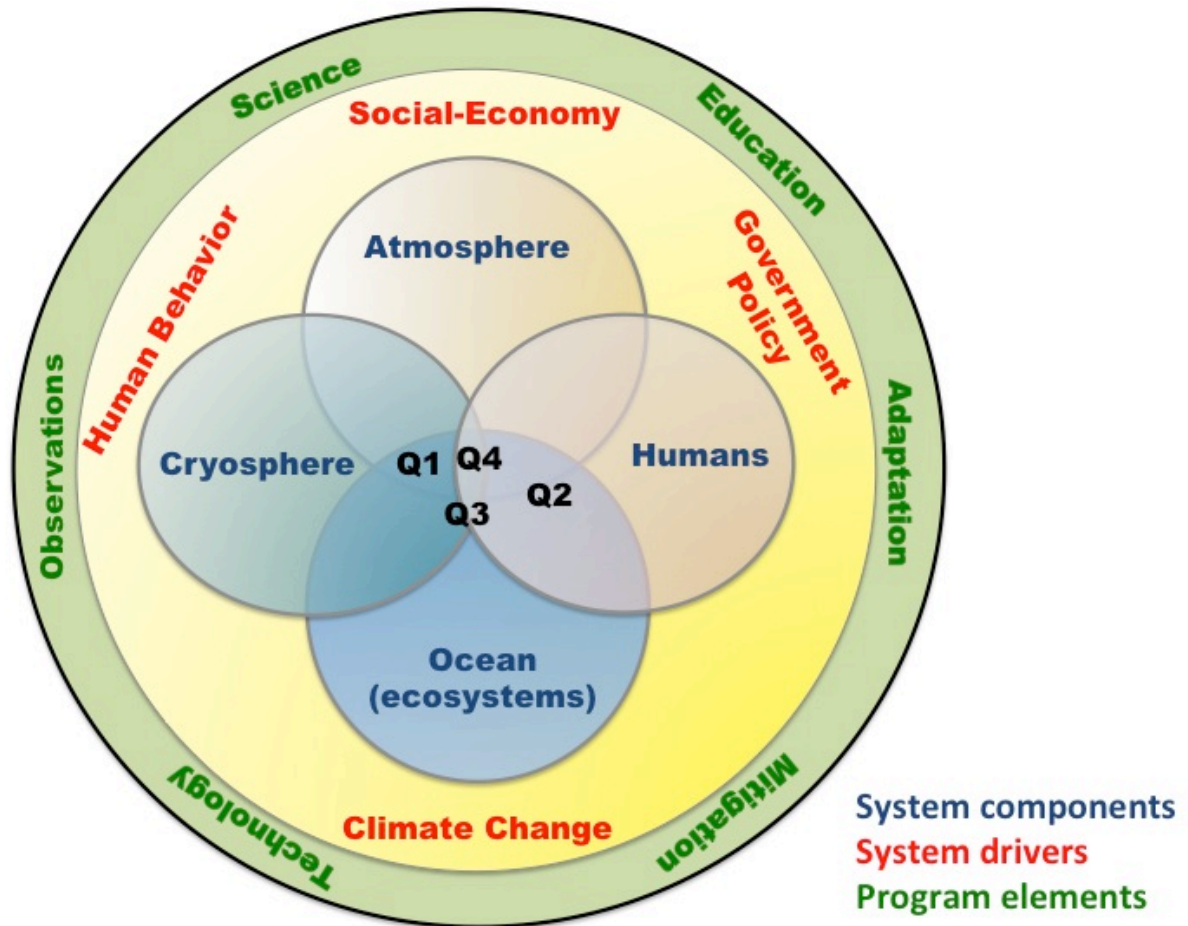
Science

Education

Social-Economy

Human Behavior

Government Policy

Atmosphere

Observations

Adaptation

Cryosphere

Q1

Q4

Humans

Q3

Q2

Ocean (ecosystems)

Technology

Climate Change

Mitigation

System components
System drivers
Program elements